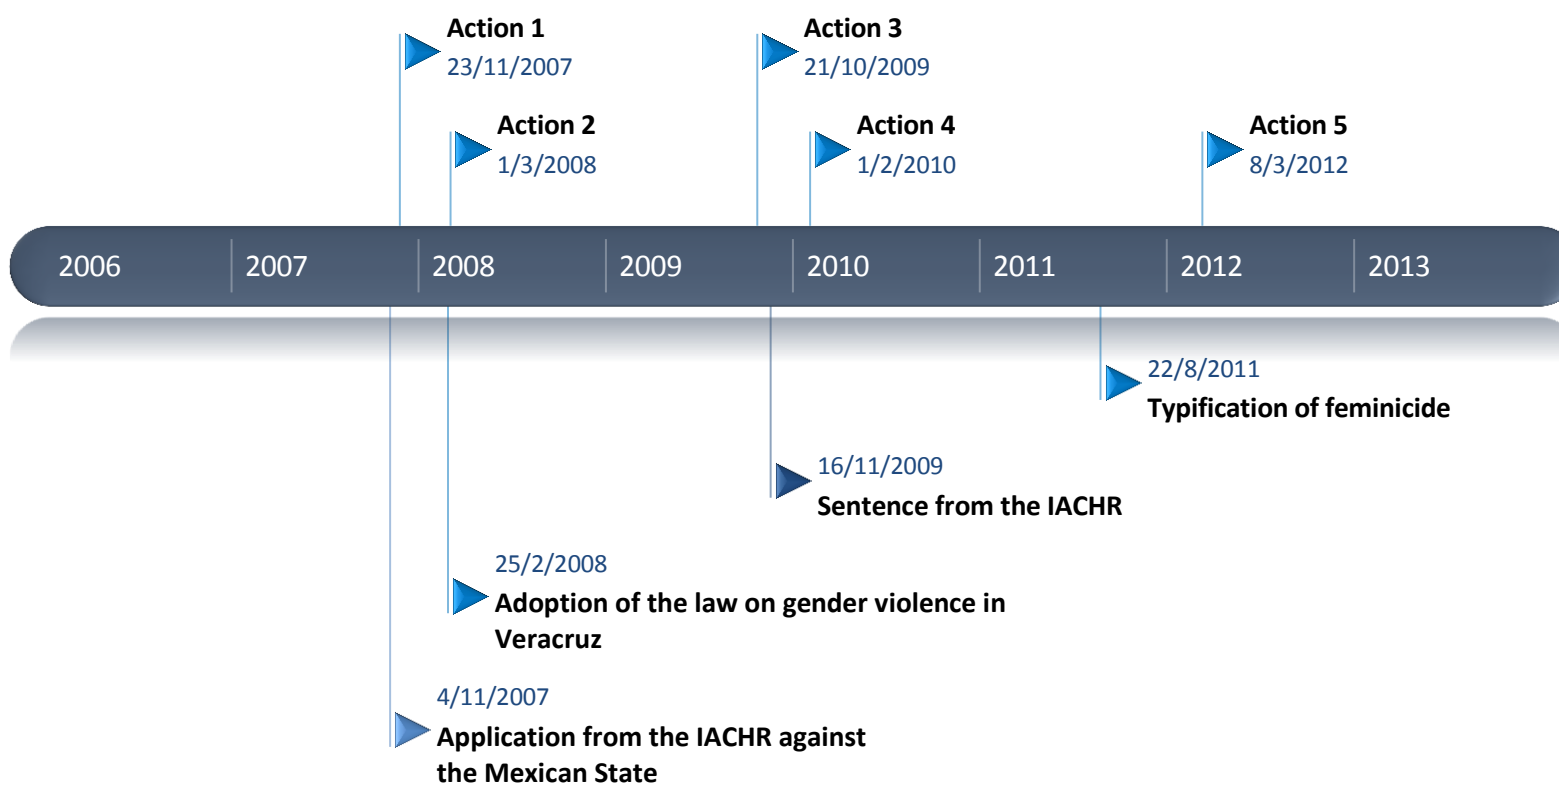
Action 1
23/11/2007

Action 2
1/3/2008

Action 3
21/10/2009

Action 4
1/2/2010

Action 5
8/3/2012

2006 2007 2008 2009 2010 2011 2012 2013

22/8/2011
Typification of feminicide

16/11/2009
Sentence from the IACHR

25/2/2008
Adoption of the law on gender violence in Veracruz

4/11/2007
Application from the IACHR against the Mexican State